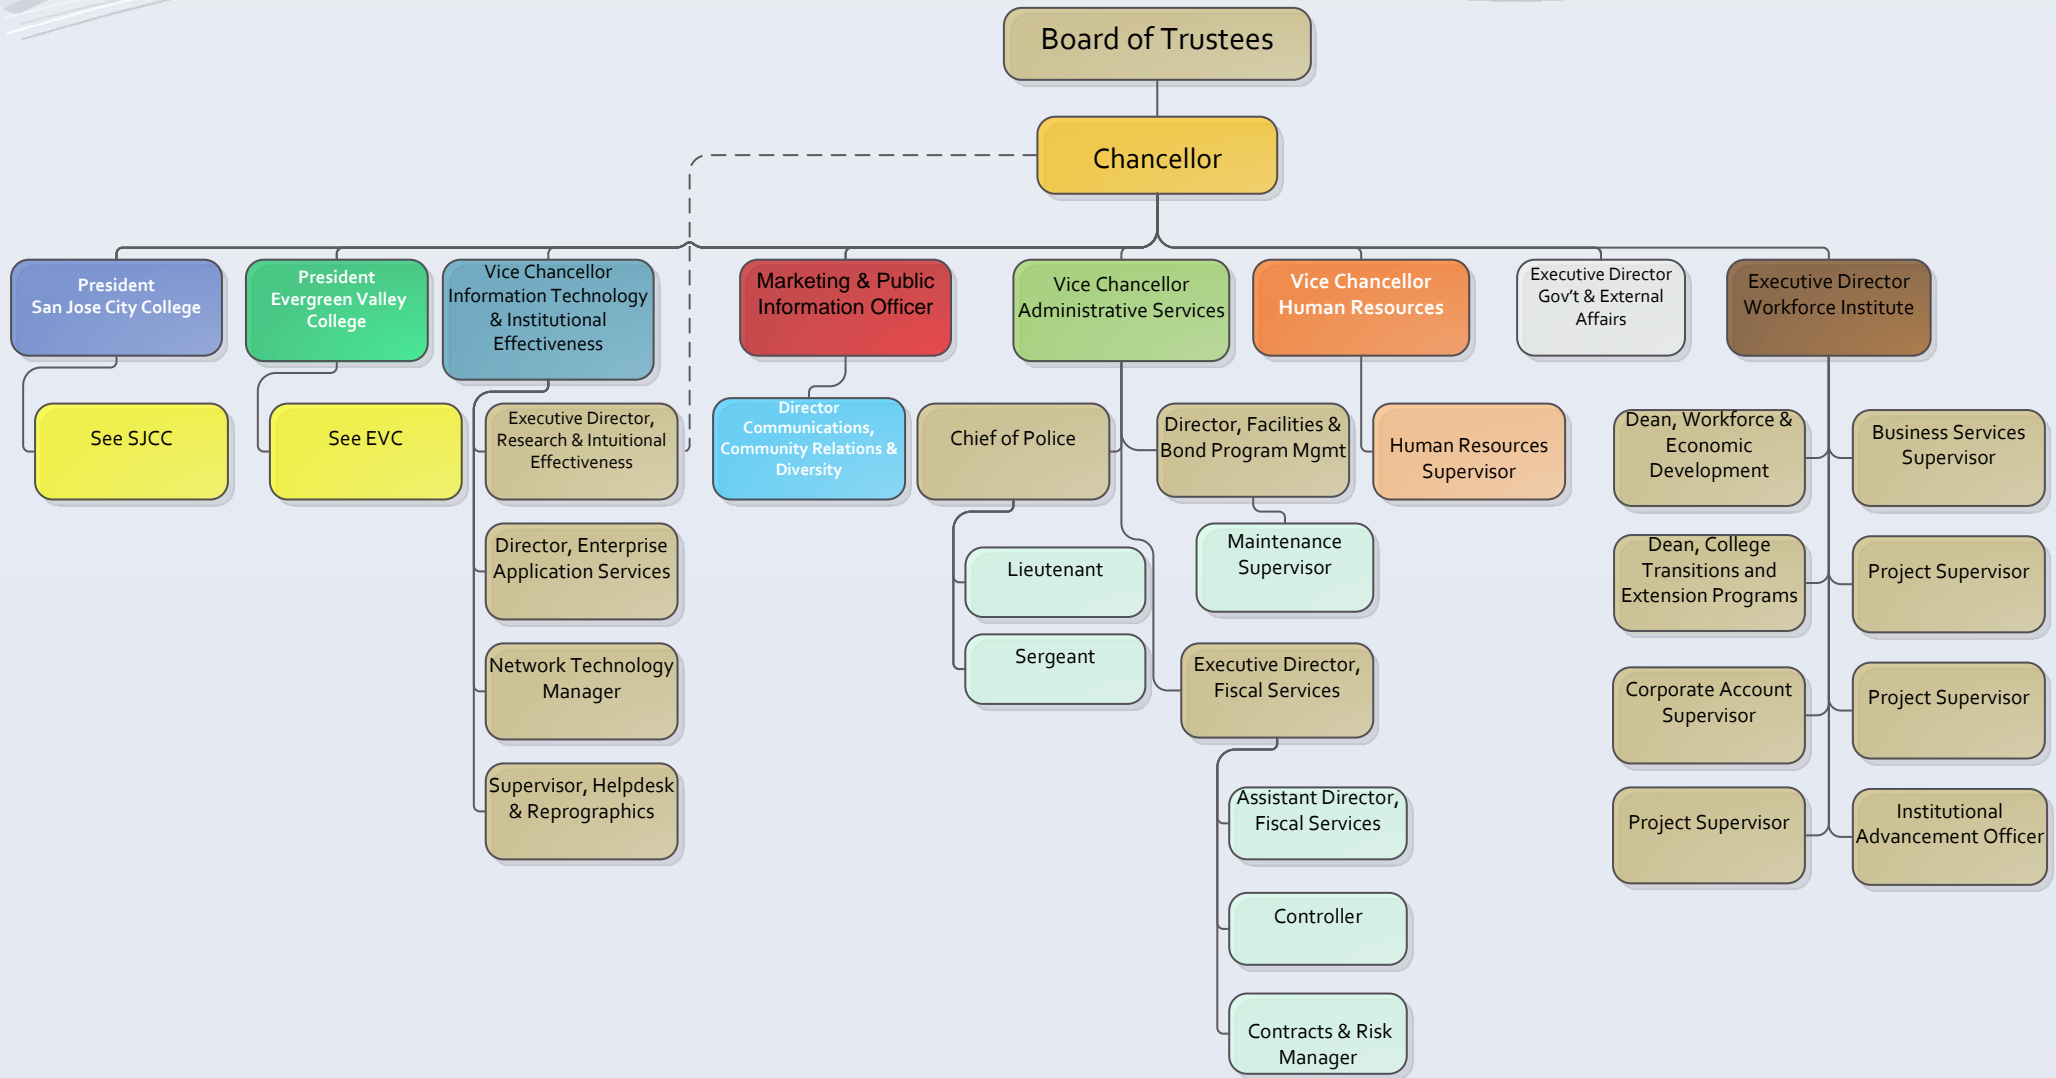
Board of Trustees

Chancellor

President San Jose City College

See SJCC

President Evergreen Valley College

See EVC

Vice Chancellor Information Technology & Institutional Effectiveness

Executive Director, Research & Intuitional Effectiveness

Director, Enterprise Application Services

Network Technology Manager

Supervisor, Helpdesk & Reprographics

Marketing & Public Information Officer

Director Communications, Community Relations & Diversity

Vice Chancellor Administrative Services

Chief of Police

Lieutenant

Sergeant

Director, Facilities & Bond Program Mgmt

Maintenance Supervisor

Executive Director, Fiscal Services

Assistant Director, Fiscal Services

Controller

Contracts & Risk Manager

Vice Chancellor Human Resources

Human Resources Supervisor

Executive Director Gov't & External Affairs

Executive Director Workforce Institute

Dean, Workforce & Economic Development

Business Services Supervisor

Dean, College Transitions and Extension Programs

Project Supervisor

Corporate Account Supervisor

Project Supervisor

Project Supervisor

Institutional Advancement Officer